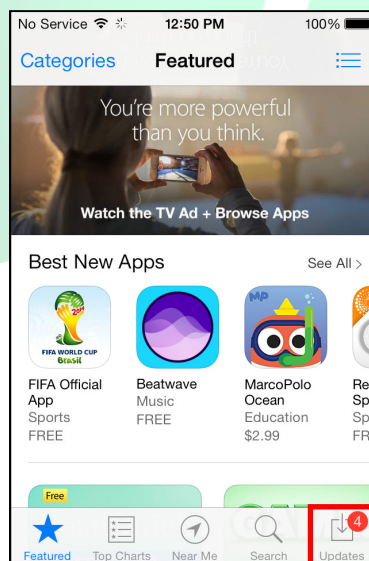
No Service 12:50 PM 100%

Categories Featured

You're more powerful than you think.

Watch the TV Ad + Browse Apps

Best New Apps See All >

FIFA WORLD CUP Brasil

FIFA Official App
Sports
FREE

Beatwave
Music
FREE

MarcoPolo Ocean
Education
$2.99

Re
Sp
Sp
FR

Free

Featured Top Charts Near Me Search 4 Updates